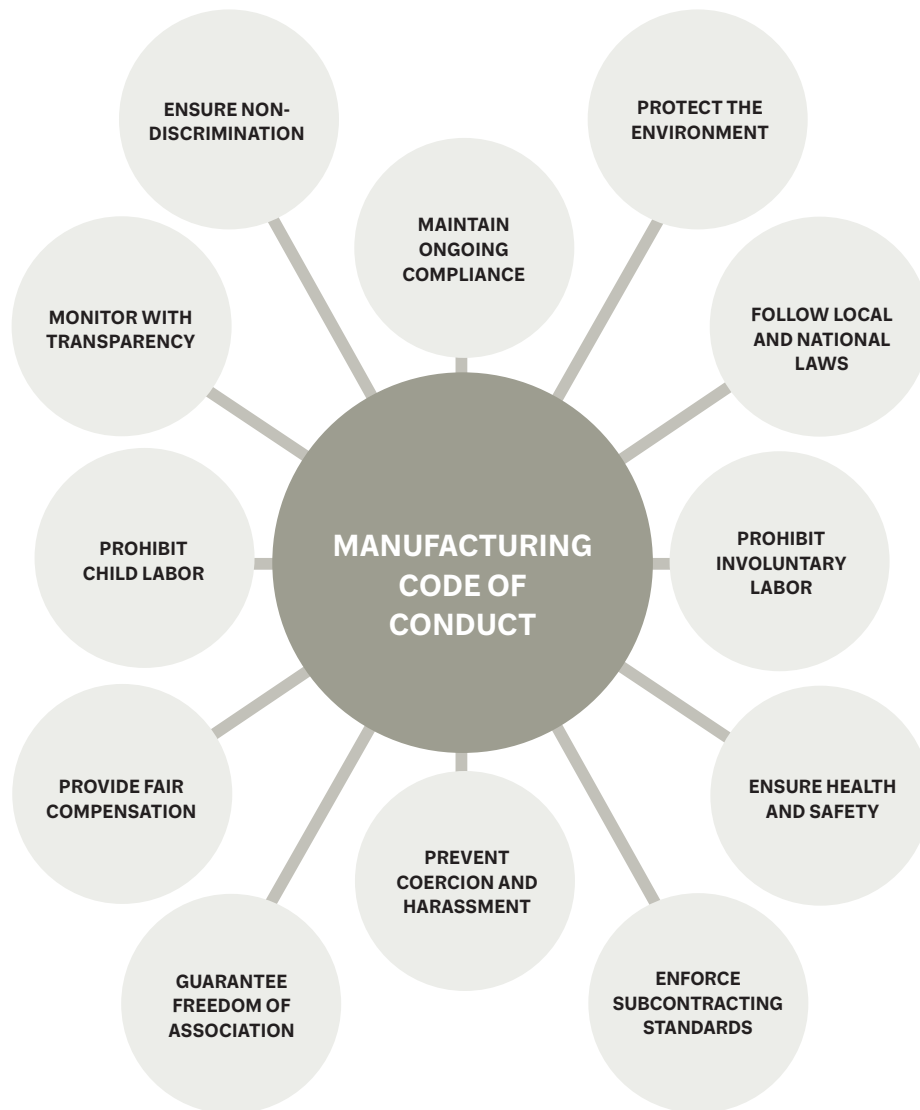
MANUFACTURING CODE OF CONDUCT

ENSURE NON-DISCRIMINATION

MAINTAIN ONGOING COMPLIANCE

PROTECT THE ENVIRONMENT

MONITOR WITH TRANSPARENCY

FOLLOW LOCAL AND NATIONAL LAWS

PROHIBIT CHILD LABOR

PROHIBIT INVOLUNTARY LABOR

PROVIDE FAIR COMPENSATION

ENSURE HEALTH AND SAFETY

PREVENT COERCION AND HARASSMENT

GUARANTEE FREEDOM OF ASSOCIATION

ENFORCE SUBCONTRACTING STANDARDS